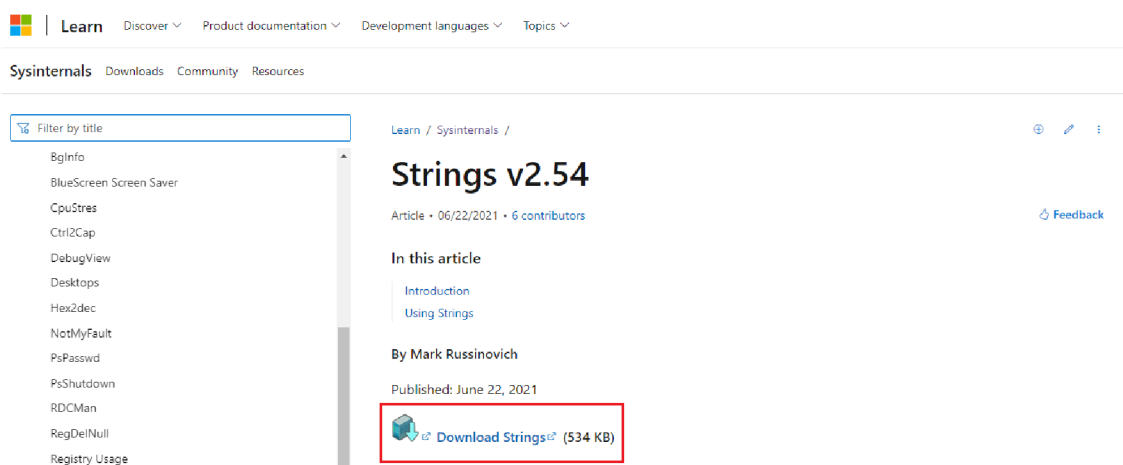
Learn Discover Product documentation Development languages Topics

Sysinternals Downloads Community Resources

Filter by title

BgInfo
BlueScreen Screen Saver
CpuStres
Ctrl2Cap
DebugView
Desktops
Hex2dec
NotMyFault
PsPasswd
PsShutdown
RDCMan
RegDelNull
Registry Usage

Learn / Sysinternals /

# Strings v2.54

Article • 06/22/2021 • 6 contributors

Feedback

In this article

Introduction
Using Strings

By Mark Russinovich

Published: June 22, 2021

Download Strings (534 KB)